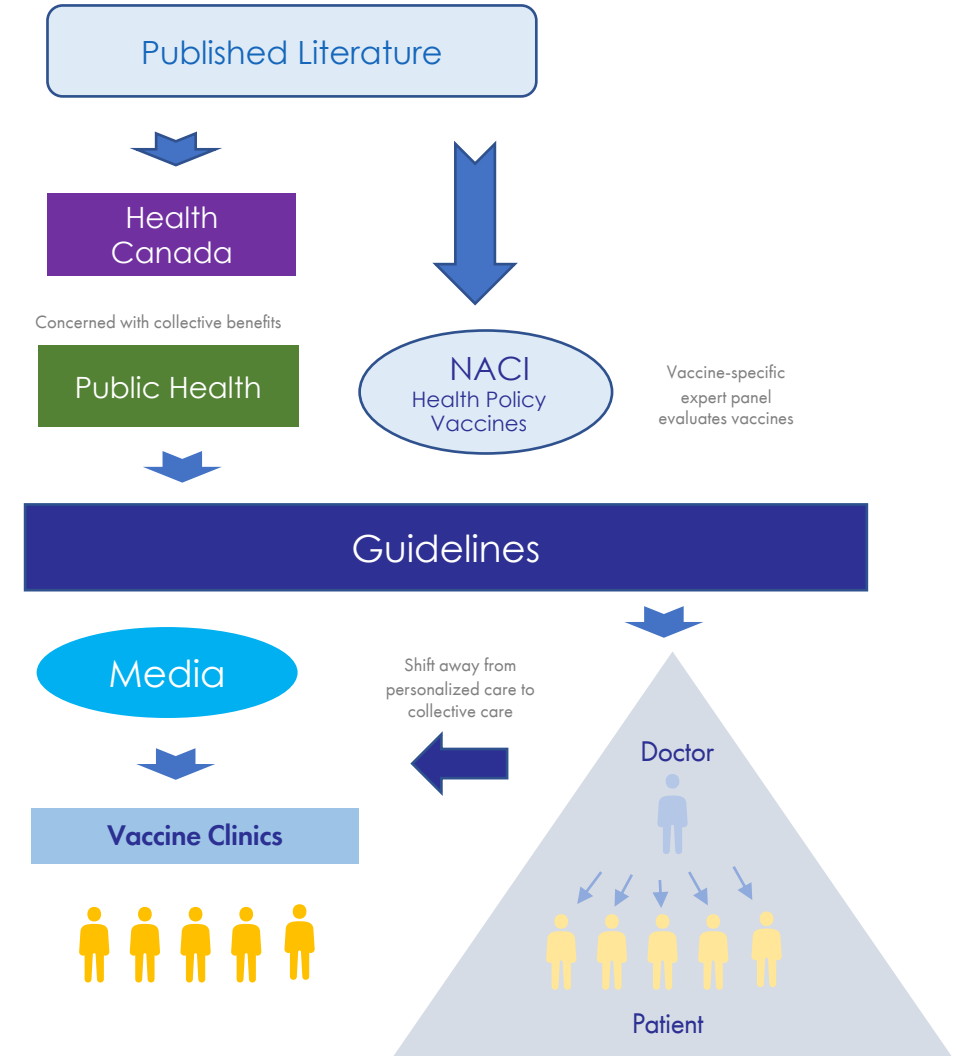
Published Literature

Health Canada

Concerned with collective benefits

Public Health

NACI
Health Policy
Vaccines

Vaccine-specific expert panel evaluates vaccines

Guidelines

Media

Shift away from personalized care to collective care

Vaccine Clinics

Doctor

Patient